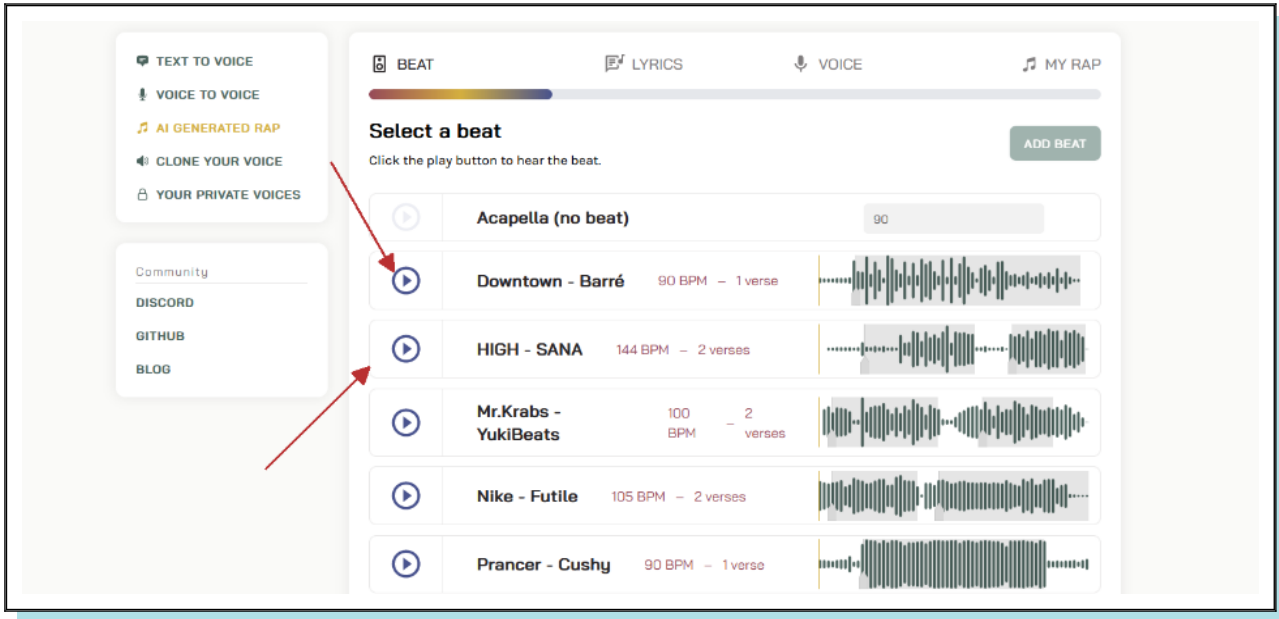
TEXT TO VOICE
VOICE TO VOICE
AI GENERATED RAP
CLONE YOUR VOICE
YOUR PRIVATE VOICES

Community
DISCORD
GITHUB
BLOG

BEAT
LYRICS
VOICE
MY RAP

Select a beat
Click the play button to hear the beat.
ADD BEAT

Acapella (no beat) 90

Downtown - Barré 90 BPM – 1 verse

HIGH - SANA 144 BPM – 2 verses

Mr.Krabs - YukiBeats 100 BPM – 2 verses

Nike - Futile 105 BPM – 2 verses

Prancer - Cushy 90 BPM – 1 verse